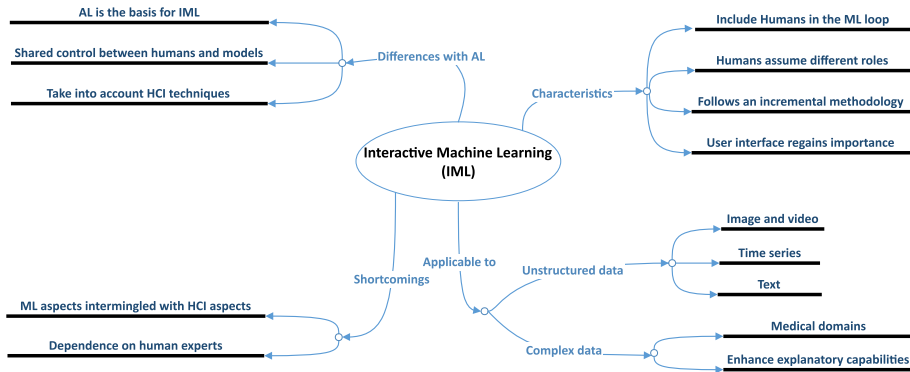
Interactive Machine Learning (IML)

Differences with AL

AL is the basis for IML

Shared control between humans and models

Take into account HCI techniques

Characteristics

Include Humans in the ML loop

Humans assume different roles

Follows an incremental methodology

User interface regains importance

Shortcomings

ML aspects intermingled with HCI aspects

Dependence on human experts

Applicable to

Unstructured data

Image and video

Time series

Text

Complex data

Medical domains

Enhance explanatory capabilities